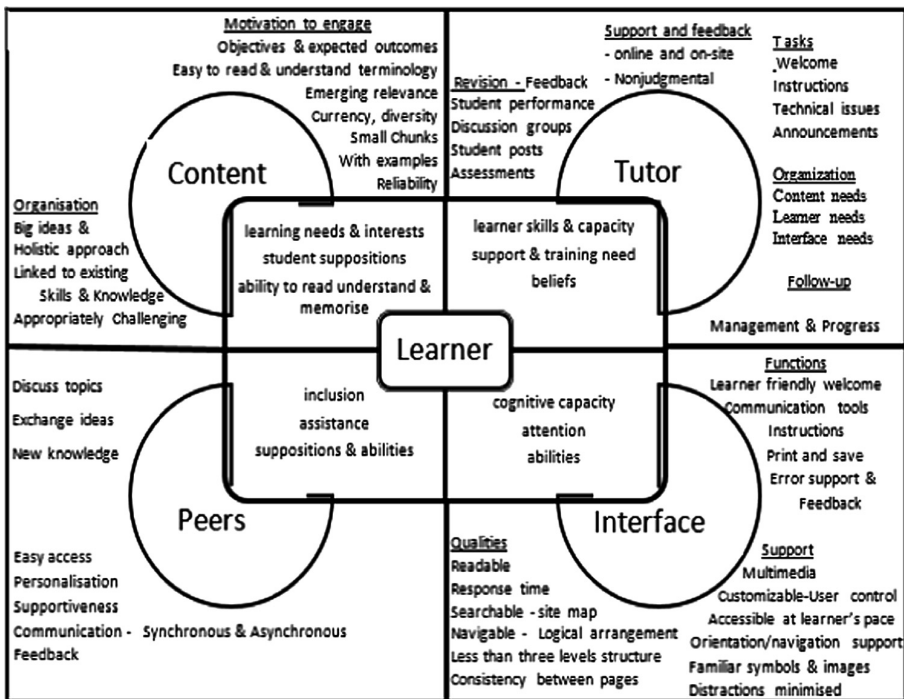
Motivation to engage
Objectives & expected outcomes
Easy to read & understand terminology
Emerging relevance
Currency, diversity
Small Chunks
With examples
Reliability

Content

Organisation
Big ideas &
Holistic approach
Linked to existing
Skills & Knowledge
Appropriately Challenging

learning needs & interests
student suppositions
ability to read understand & memorise

Support and feedback
- online and on-site
- Nonjudgmental

Revision - Feedback
Student performance
Discussion groups
Student posts
Assessments

Tutor

Tasks
Welcome
Instructions
Technical issues
Announcements

Organization
Content needs
Learner needs
Interface needs

Follow-up

Management & Progress

learner skills & capacity
support & training need
beliefs

Learner

Discuss topics
Exchange ideas
New knowledge

inclusion
assistance
suppositions & abilities

Peers

Easy access
Personalisation
Supportiveness
Communication - Synchronous & Asynchronous
Feedback

cognitive capacity
attention
abilities

Functions
Learner friendly welcome
Communication tools
Instructions
Print and save
Error support &
Feedback

Interface

Qualities
Readable
Response time
Searchable - site map
Navigable - Logical arrangement
Less than three levels structure
Consistency between pages

Support
Multimedia
Customizable-User control
Accessible at learner's pace
Orientation/navigation support
Familiar symbols & images
Distractions minimised